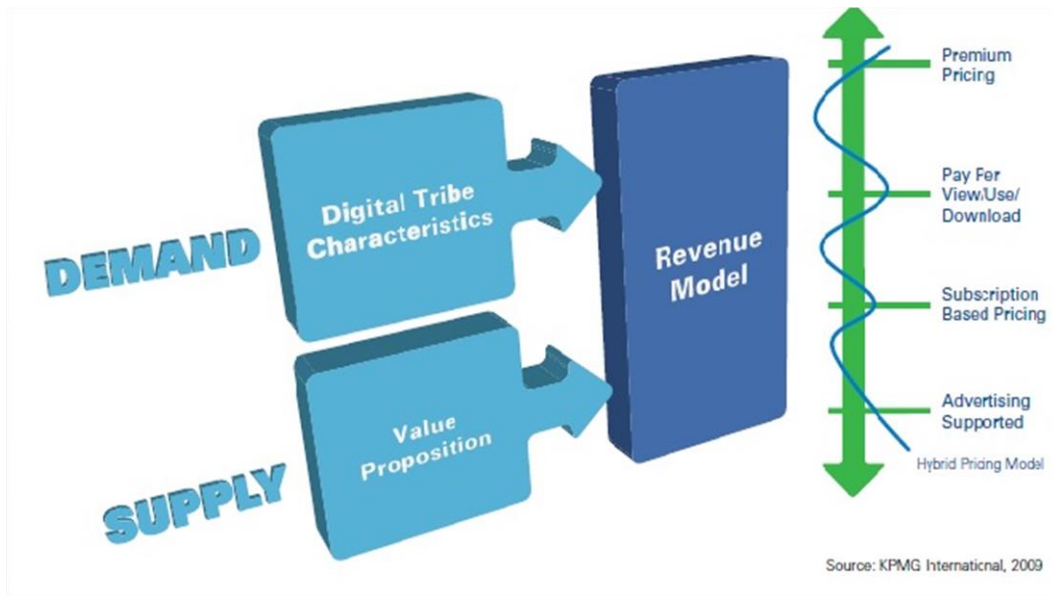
DEMAND

Digital Tribe Characteristics

SUPPLY

Value Proposition

Revenue Model

Premium Pricing

Pay Per View/Use/ Download

Subscription Based Pricing

Advertising Supported

Hybrid Pricing Model

Source: KPMG International, 2009